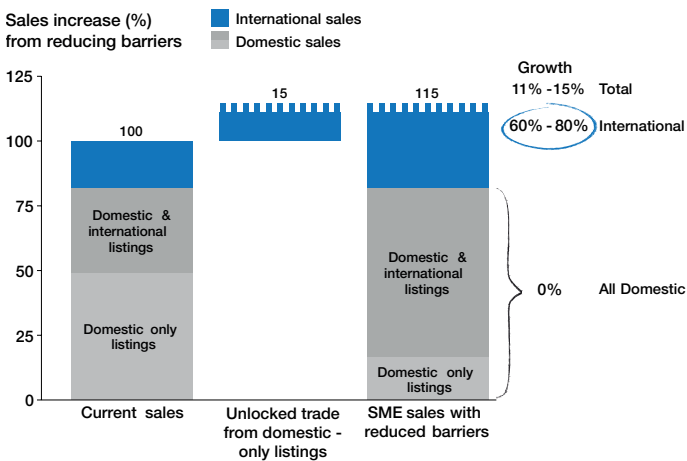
Sales increase (%) from reducing barriers

International sales
Domestic sales

125
100
75
50
25
0

100
15
115

Domestic & international listings

Domestic only listings

Domestic & international listings

Domestic only listings

Current sales
Unlocked trade from domestic - only listings
SME sales with reduced barriers

Growth
11% -15% Total
60% - 80% International
0% All Domestic